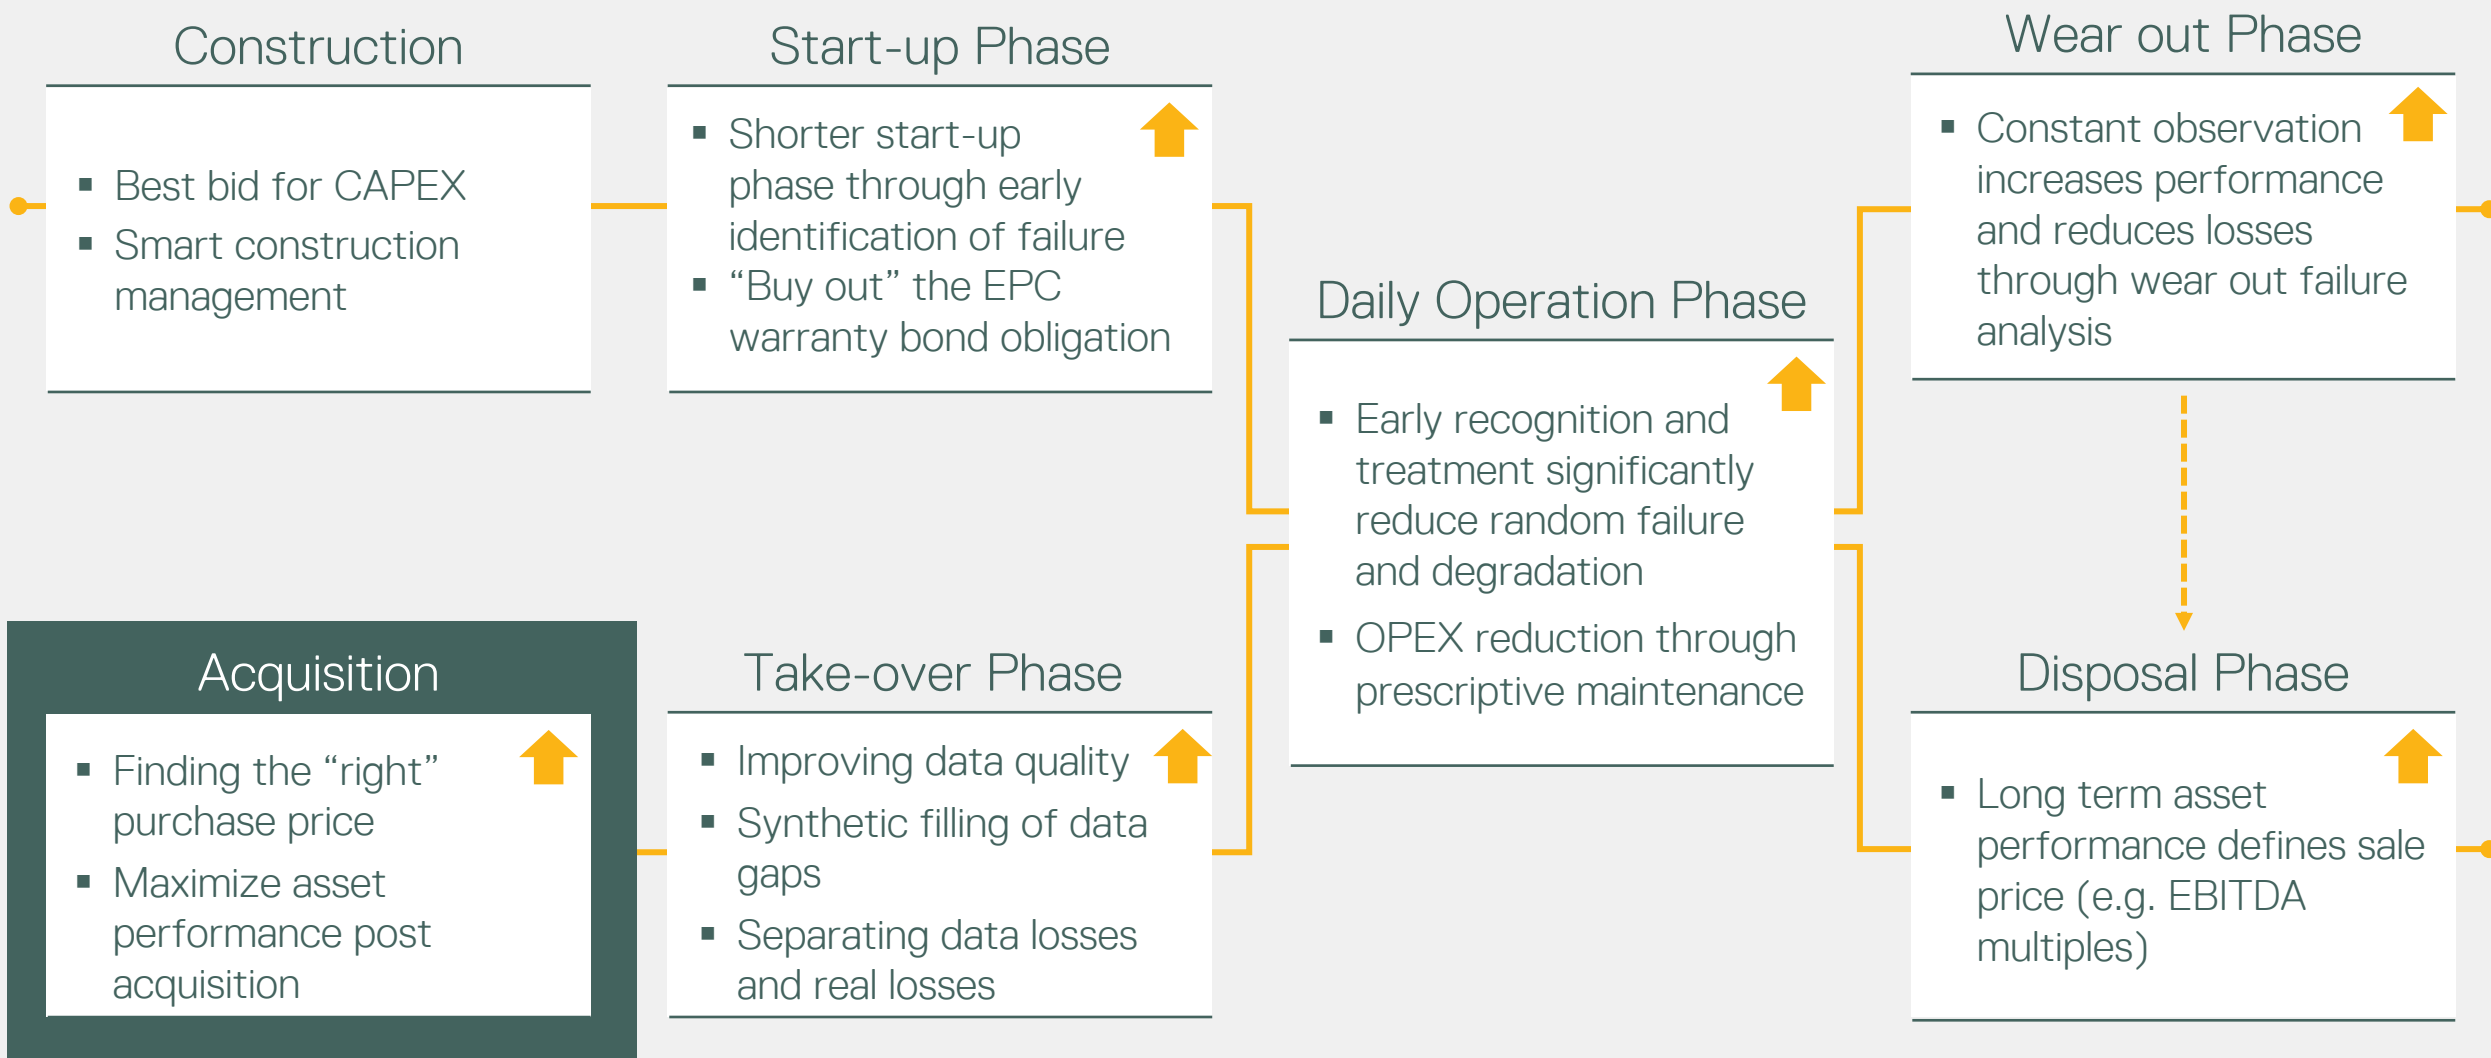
Construction

- Best bid for CAPEX
- Smart construction management

Start-up Phase

- Shorter start-up phase through early identification of failure
- “Buy out” the EPC warranty bond obligation

Acquisition

- Finding the “right” purchase price
- Maximize asset performance post acquisition

Take-over Phase

- Improving data quality
- Synthetic filling of data gaps
- Separating data losses and real losses

Daily Operation Phase

- Early recognition and treatment significantly reduce random failure and degradation
- OPEX reduction through prescriptive maintenance

Wear out Phase

- Constant observation increases performance and reduces losses through wear out failure analysis

Disposal Phase

- Long term asset performance defines sale price (e.g. EBITDA multiples)